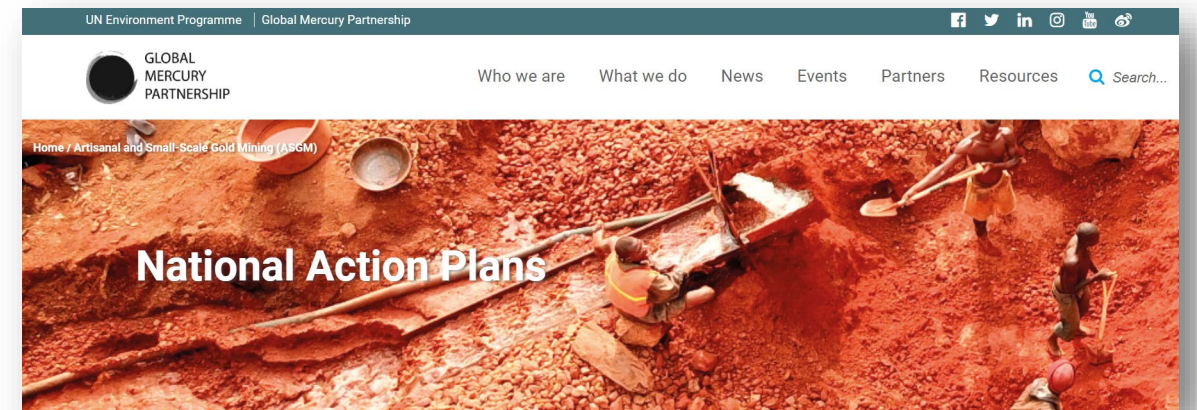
UN Environment Programme | Global Mercury Partnership

GLOBAL MERCURY PARTNERSHIP

Who we are What we do News Events Partners Resources Search...

Home / Artisanal and Small-Scale Gold Mining (ASGM)

National Action Plans